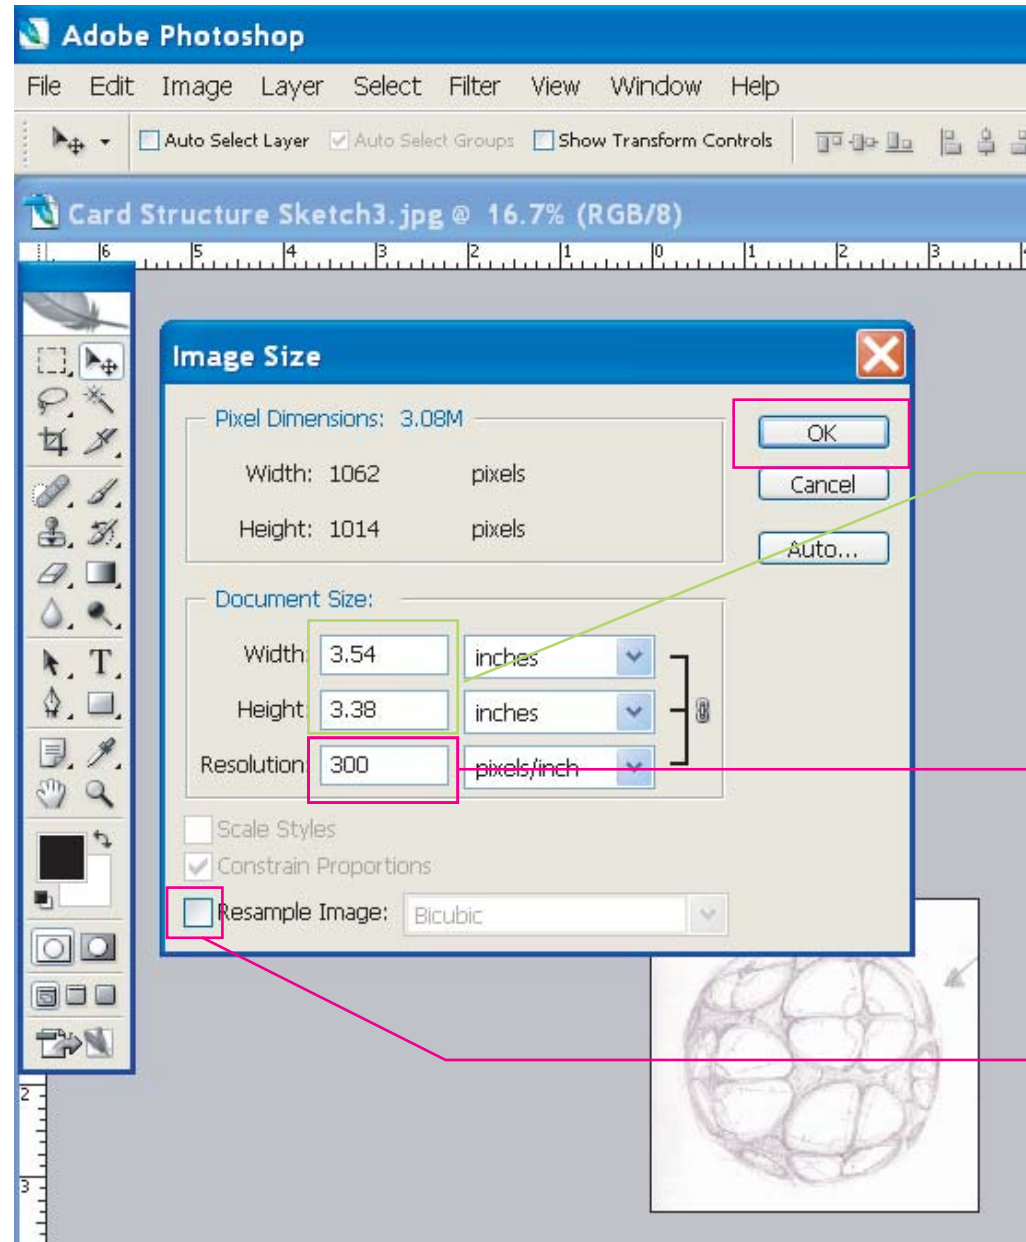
Adobe Photoshop

File Edit Image Layer Select Filter View Window Help

Auto Select Layer Auto Select Groups Show Transform Controls

Card Structure Sketch3.jpg @ 16.7% (RGB/8)

6 5 4 3 2 1 0 1 2 3

Image Size

Pixel Dimensions: 3.08M

Width: 1062 pixels

Height: 1014 pixels

OK

Cancel

Auto...

Document Size:

Width: 3.54 inches

Height: 3.38 inches

Resolution: 300 pixels/inch

Scale Styles

Constrain Proportions

Resample Image: Bicubic

2

3